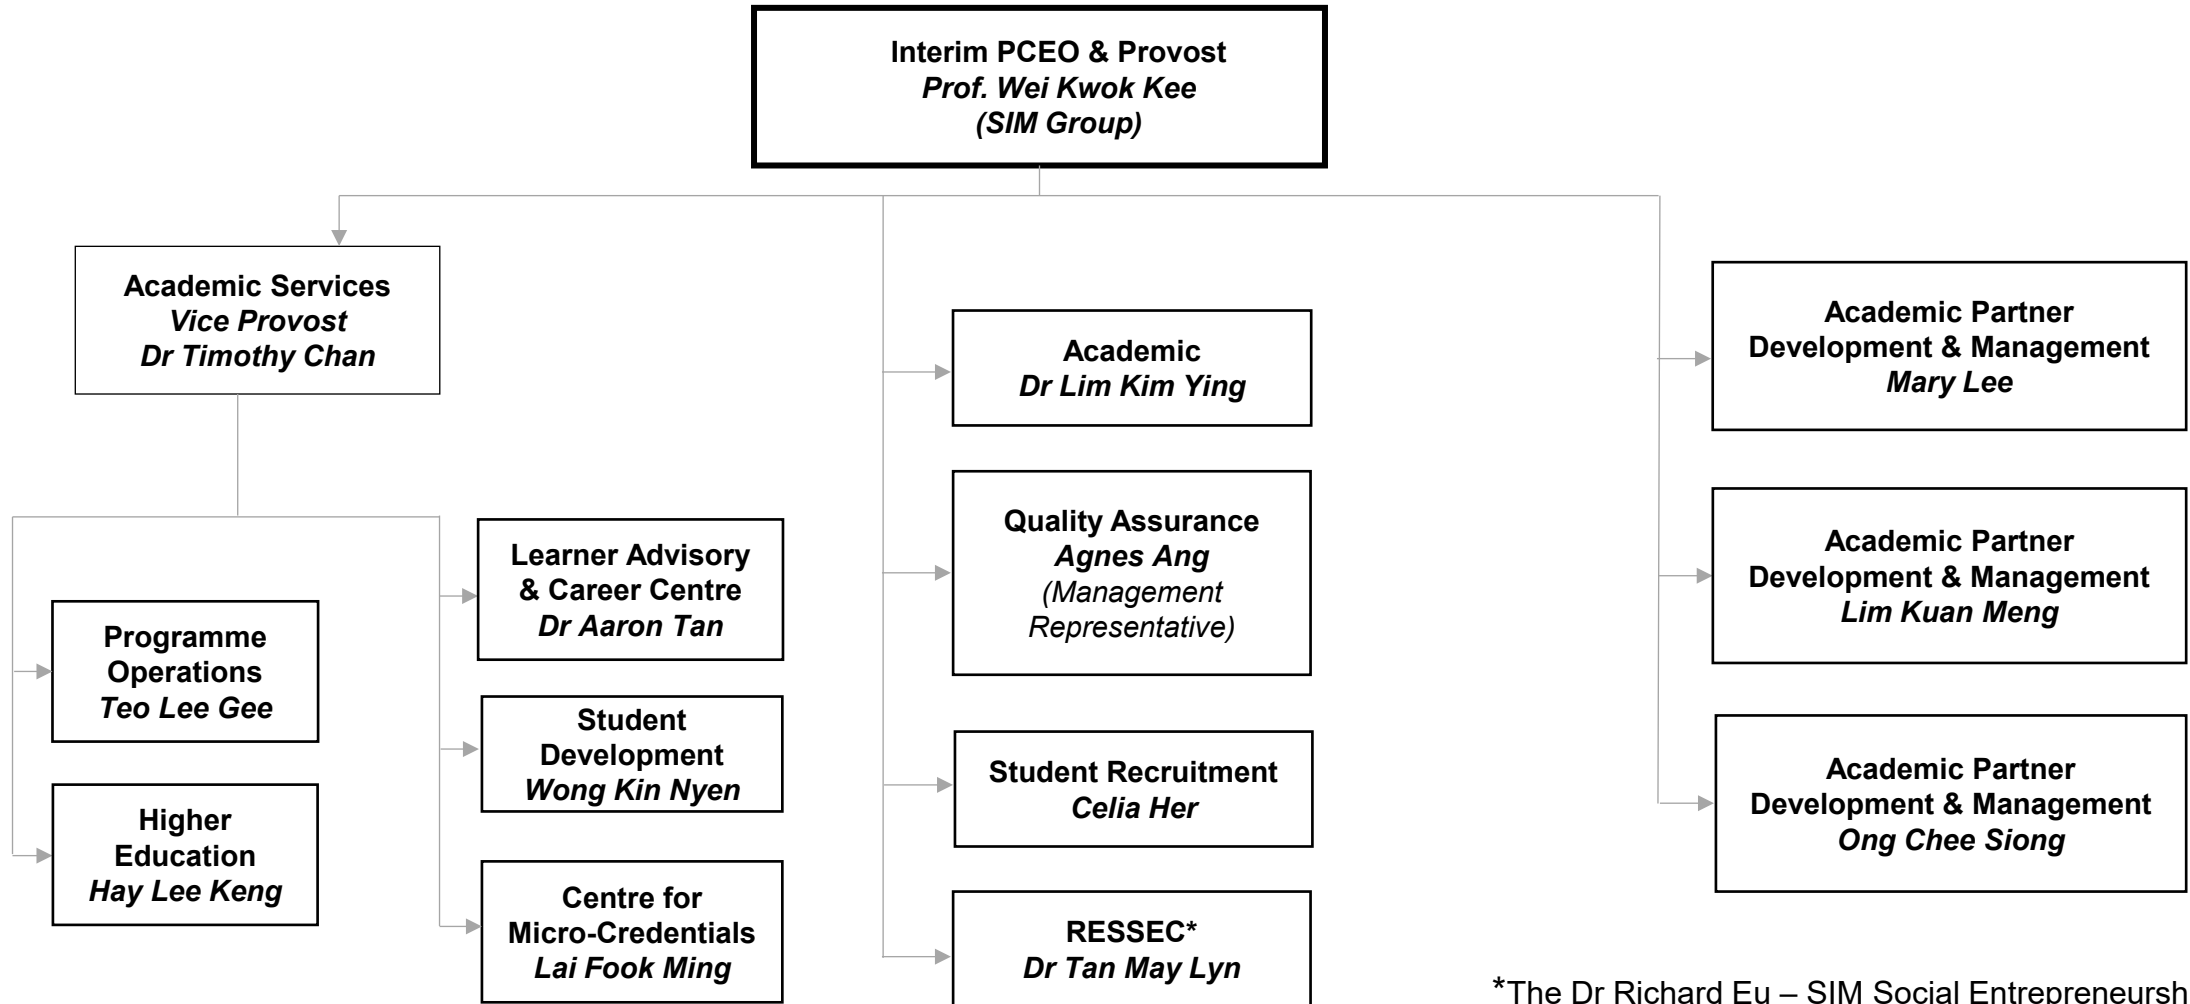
Interim PCEO & Provost
*Prof. Wei Kwok Kee*
*(SIM Group)*

Academic Services
*Vice Provost*
*Dr Timothy Chan*

Programme Operations
*Teo Lee Gee*

Higher Education
*Hay Lee Keng*

Learner Advisory & Career Centre
*Dr Aaron Tan*

Student Development
*Wong Kin Nyen*

Centre for Micro-Credentials
*Lai Fook Ming*

Academic
*Dr Lim Kim Ying*

Quality Assurance
*Agnes Ang*
*(Management Representative)*

Student Recruitment
*Celia Her*

RESSEC*
*Dr Tan May Lyn*

Academic Partner Development & Management
*Mary Lee*

Academic Partner Development & Management
*Lim Kuan Meng*

Academic Partner Development & Management
*Ong Chee Siong*

*The Dr Richard Eu – SIM Social Entrepreursh